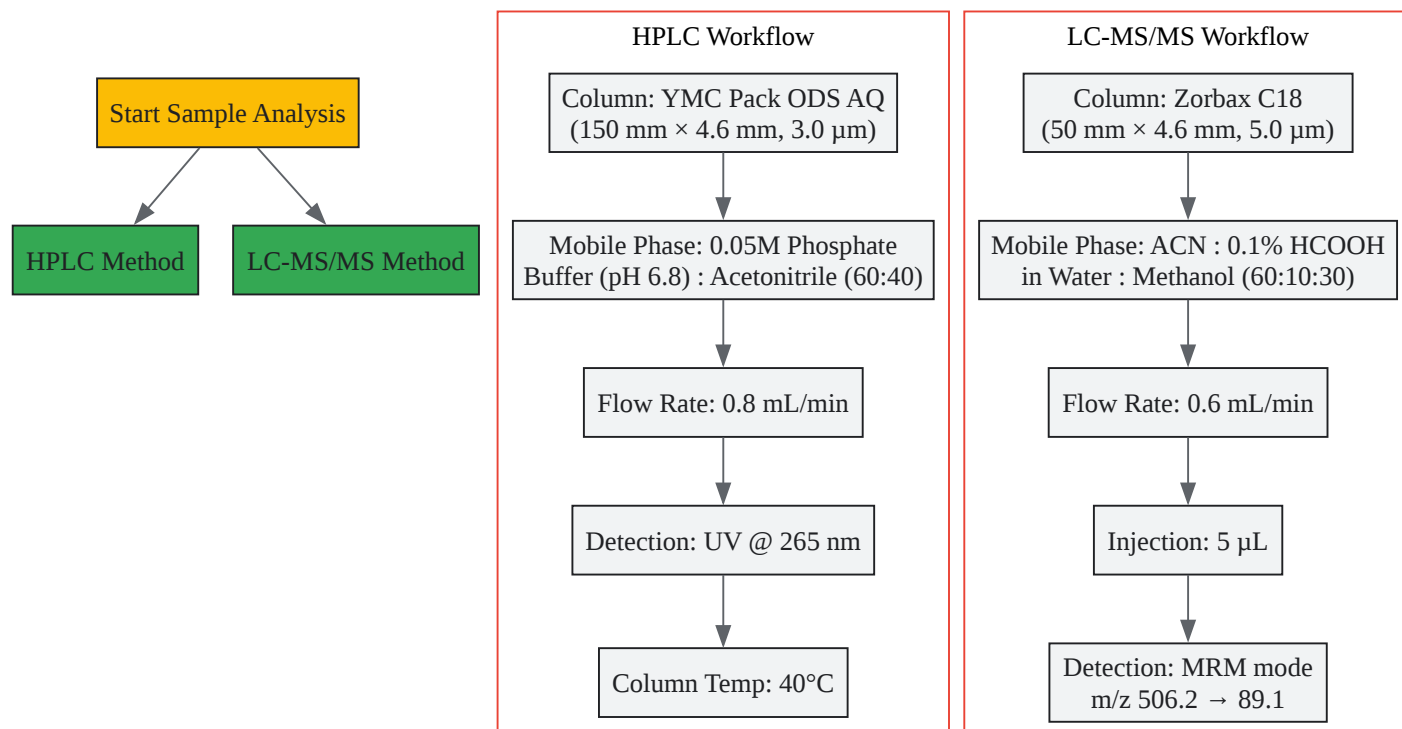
Start Sample Analysis

HPLC Method

LC-MS/MS Method

HPLC Workflow

Column: YMC Pack ODS AQ (150 mm × 4.6 mm, 3.0 µm)

Mobile Phase: 0.05M Phosphate Buffer (pH 6.8) : Acetonitrile (60:40)

Flow Rate: 0.8 mL/min

Detection: UV @ 265 nm

Column Temp: 40°C

LC-MS/MS Workflow

Column: Zorbax C18 (50 mm × 4.6 mm, 5.0 µm)

Mobile Phase: ACN : 0.1% HCOOH in Water : Methanol (60:10:30)

Flow Rate: 0.6 mL/min

Injection: 5 µL

Detection: MRM mode m/z 506.2 → 89.1